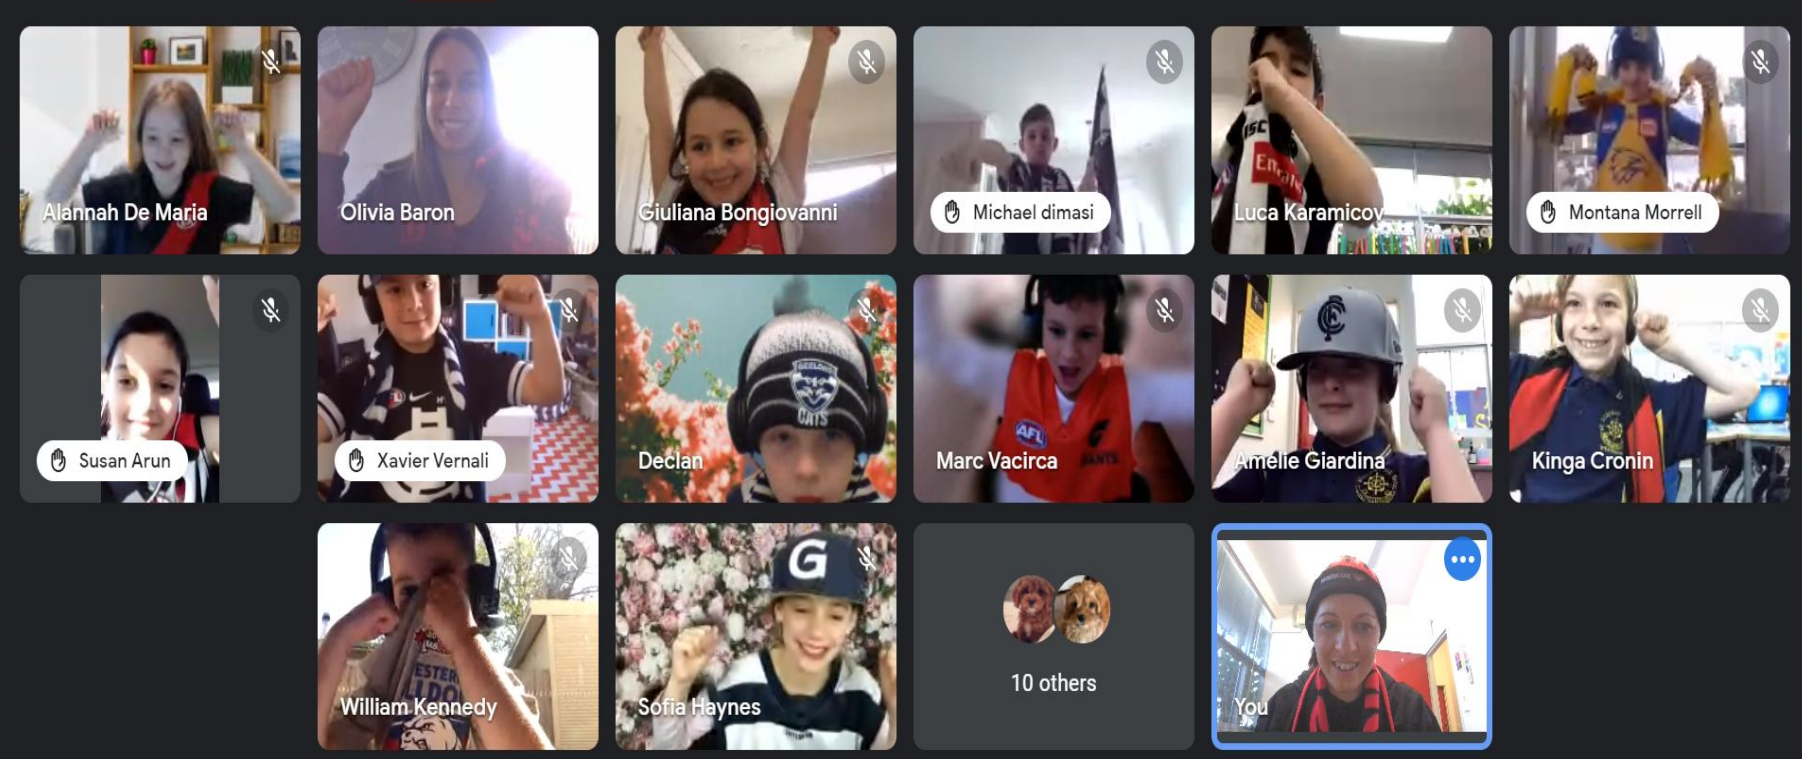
Alannah De Maria

Olivia Baron

Giuliana Bongiovanni

Michael dimasi

Luca Karamicov

Montana Morrell

Susan Arun

Xavier Vernali

Declan

Marc Vacirca

Amelie Giardina

Kinga Cronin

William Kennedy

Sofia Haynes

10 others

You